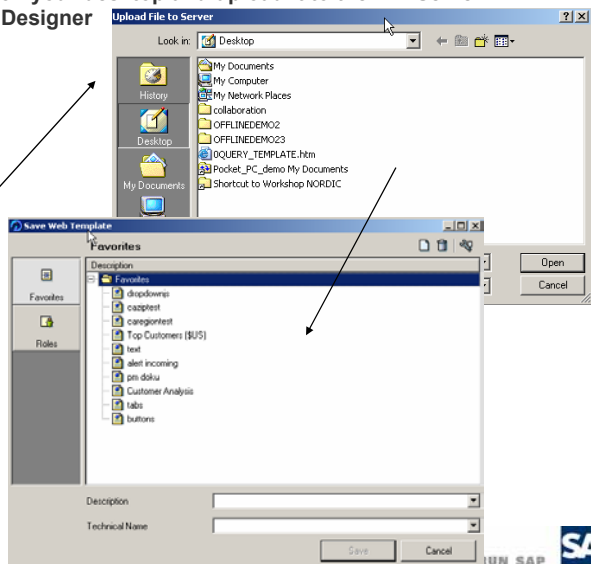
Designer

Upload File to Server

?

Look in: Desktop

History

Desktop

My Documents

My Documents
My Computer
My Network Places
collaboration
OFFLINEDEMO2
OFFLINEDEMO23
0QUERY_TEMPLATE.htm
Pocket_PC_demo My Documents
Shortcut to Workshop NORDIC

Open

Cancel

Save Web Template

Favorites

Favorites

Roles

Description

Favorites
dropdownjs
caziptest
caregiontest
Top Customers ($US)
text
alert incoming
pm doku
Customer Analysis
tabs
buttons

Description

Technical Name

Save

Cancel

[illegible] SAP